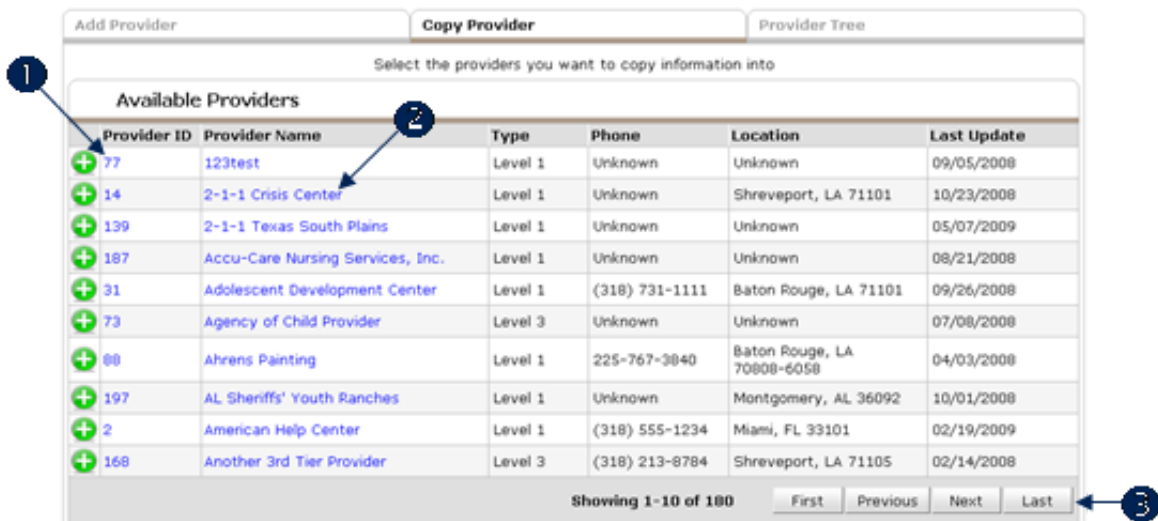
Add Provider | Copy Provider | Provider Tree

Select the providers you want to copy information into

Available Providers

1

2

| Provider ID | Provider Name | Type | Phone | Location | Last Update |
|---|---|---|---|---|---|
| 77 | 123test | Level 1 | Unknown | Unknown | 09/05/2008 |
| 14 | 2-1-1 Crisis Center | Level 1 | Unknown | Shreveport, LA 71101 | 10/23/2008 |
| 139 | 2-1-1 Texas South Plains | Level 1 | Unknown | Unknown | 05/07/2009 |
| 187 | Accu-Care Nursing Services, Inc. | Level 1 | Unknown | Unknown | 08/21/2008 |
| 31 | Adolescent Development Center | Level 1 | (318) 731-1111 | Baton Rouge, LA 71101 | 09/26/2008 |
| 73 | Agency of Child Provider | Level 3 | Unknown | Unknown | 07/08/2008 |
| 88 | Ahrens Painting | Level 1 | 225-767-3840 | Baton Rouge, LA 70808-6058 | 04/03/2008 |
| 197 | AL Sheriffs' Youth Ranches | Level 1 | Unknown | Montgomery, AL 36092 | 10/01/2008 |
| 2 | American Help Center | Level 1 | (318) 555-1234 | Miami, FL 33101 | 02/19/2009 |
| 168 | Another 3rd Tier Provider | Level 3 | (318) 213-8784 | Shreveport, LA 71105 | 02/14/2008 |

Showing 1-10 of 180 First Previous Next Last

3